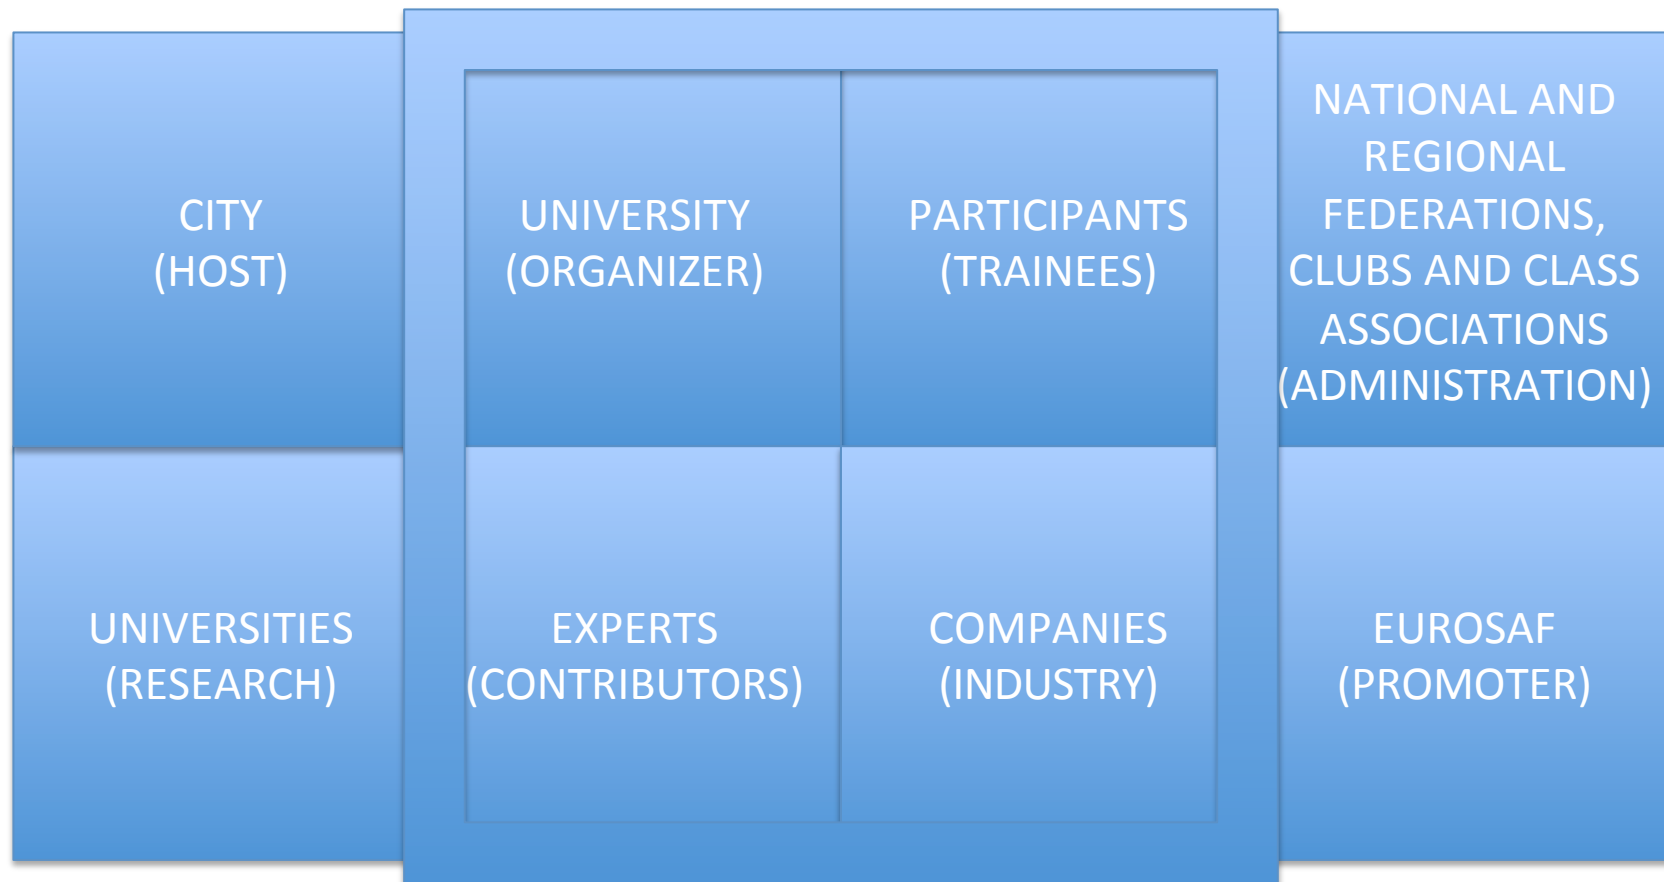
CITY
(HOST)

UNIVERSITY
(ORGANIZER)

PARTICIPANTS
(TRAINEES)

NATIONAL AND REGIONAL FEDERATIONS, CLUBS AND CLASS ASSOCIATIONS
(ADMINISTRATION)

UNIVERSITIES
(RESEARCH)

EXPERTS
(CONTRIBUTORS)

COMPANIES
(INDUSTRY)

EUROSAF
(PROMOTER)